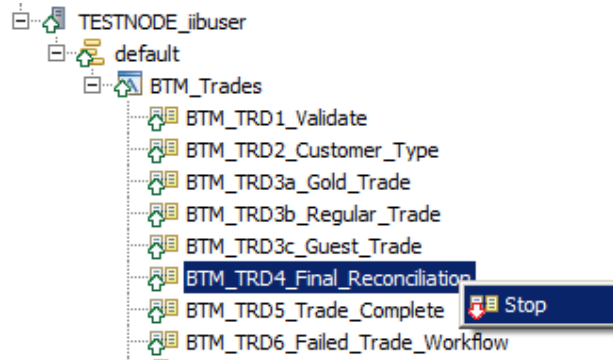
TESTNODE_iibuser
default
BTM_Trades
BTM_TRD1_Validate
BTM_TRD2_Customer_Type
BTM_TRD3a_Gold_Trade
BTM_TRD3b_Regular_Trade
BTM_TRD3c_Guest_Trade
BTM_TRD4_Final_Reconciliation
BTM_TRD5_Trade_Complete
Stop
BTM_TRD6_Failed_Trade_Workflow